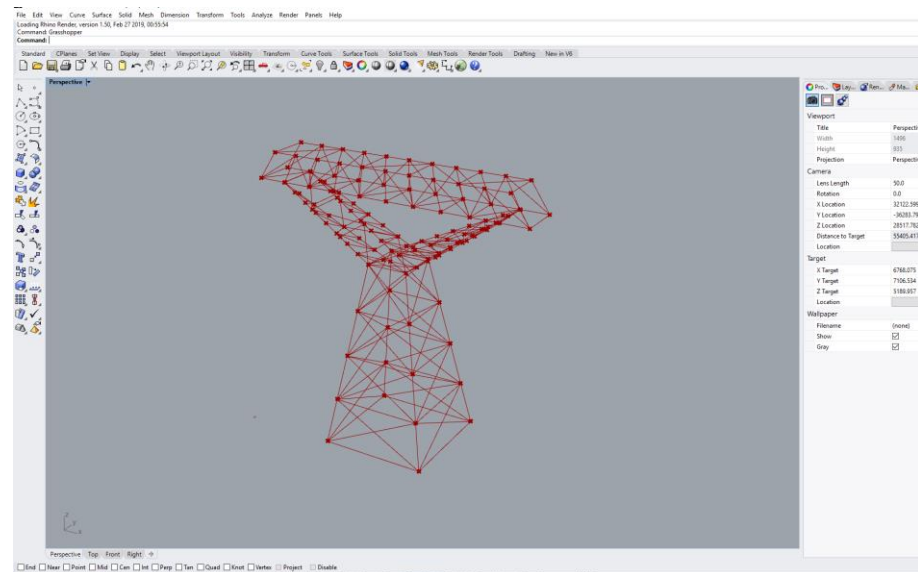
File Edit View Curve Surface Solid Mesh Dimension Transform Tools Analyze Render Panels Help
Loading Rhino Render, version 1.50, Feb 27 2019, 00:55:54
Command: Grasshopper
Command:

Standard CPlanes Set View Display Select Viewport Layout Visibility Transform Curve Tools Surface Tools Solid Tools Mesh Tools Render Tools Drafting New in V6

Perspective

Pro... Lay... Ren... Ma...

Viewport

| | |
|---|---|
| Title | Perspecti |
| Width | 1486 |
| Height | 935 |
| Projection | Perspecti |

Camera

| | |
|---|---|
| Lens Length | 50.0 |
| Rotation | 0.0 |
| X Location | 32122.59 |
| Y Location | -36203.7 |
| Z Location | 28517.78 |
| Distance to Target | 55405.41 |
| Location | |

Target

| | |
|---|---|
| X Target | 6768.075 |
| Y Target | 7106.534 |
| Z Target | 5186.957 |
| Location | |

Wallpaper

| | |
|---|---|
| Filename | (none) |
| Show | ☑ |
| Gray | ☑ |

Perspective Top Front Right

End Near Point Mid Cen Int Perp Tan Quad Knot Vertex Project Disable